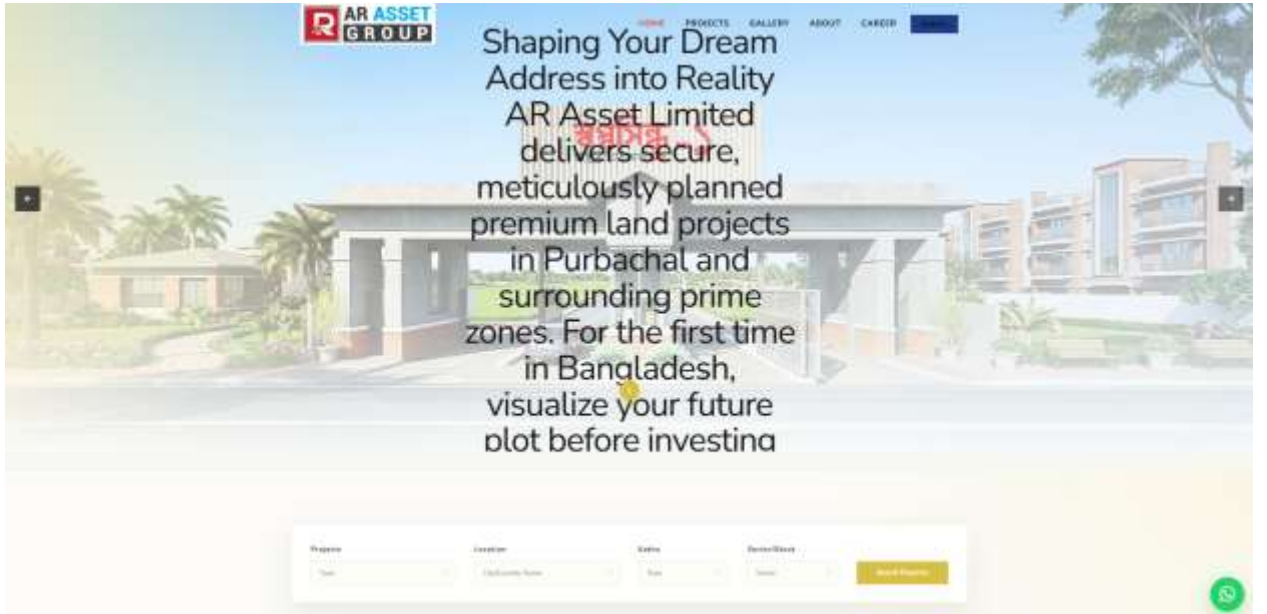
AR ASSET GROUP

HOME PROJECTS GALLERY ABOUT CAREER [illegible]

Shaping Your Dream Address into Reality AR Asset Limited delivers secure, meticulously planned premium land projects in Purbachal and surrounding prime zones. For the first time in Bangladesh, visualize your future plot before investing

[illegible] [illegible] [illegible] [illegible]

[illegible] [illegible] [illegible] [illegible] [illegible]